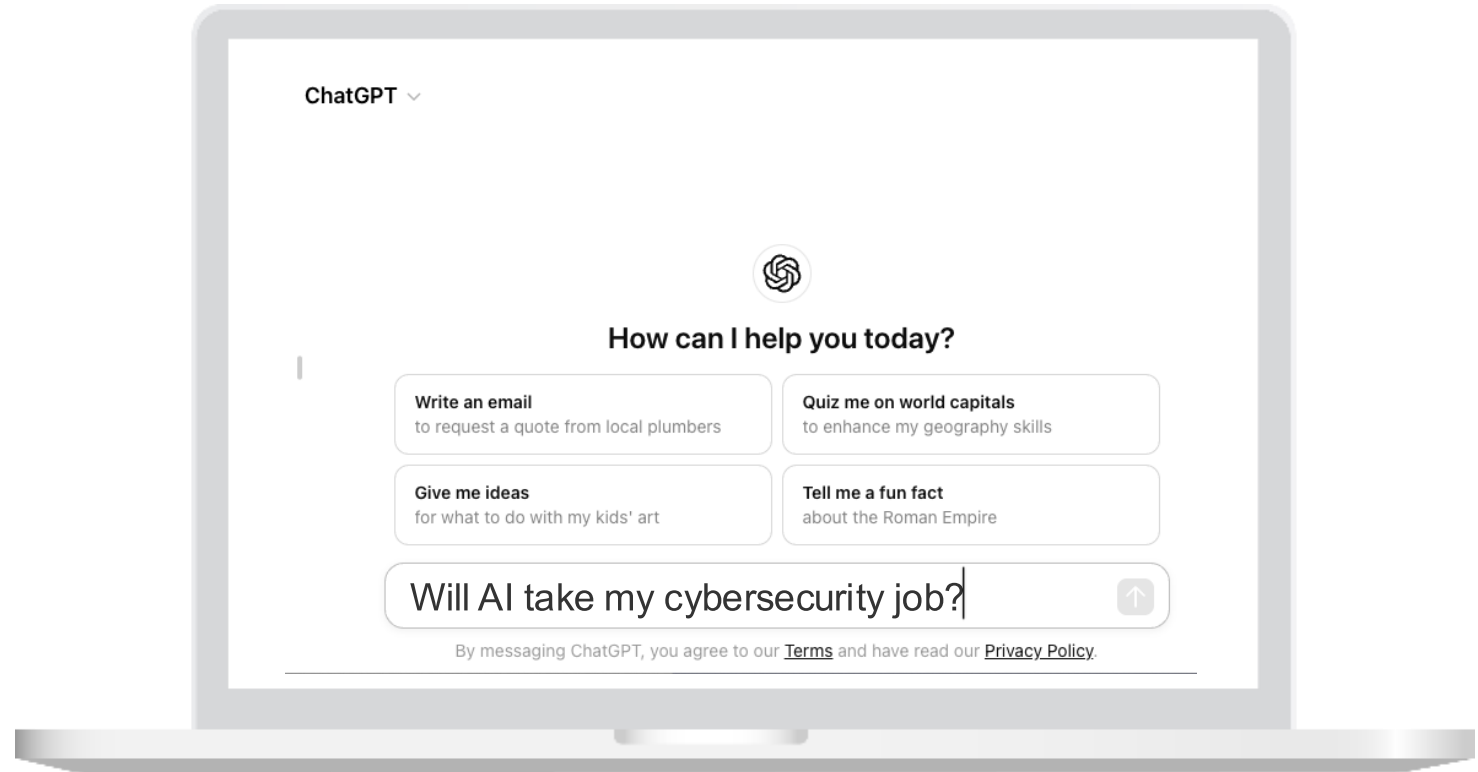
ChatGPT

How can I help you today?

Write an email
to request a quote from local plumbers

Quiz me on world capitals
to enhance my geography skills

Give me ideas
for what to do with my kids' art

Tell me a fun fact
about the Roman Empire

Will AI take my cybersecurity job?

By messaging ChatGPT, you agree to our Terms and have read our Privacy Policy.